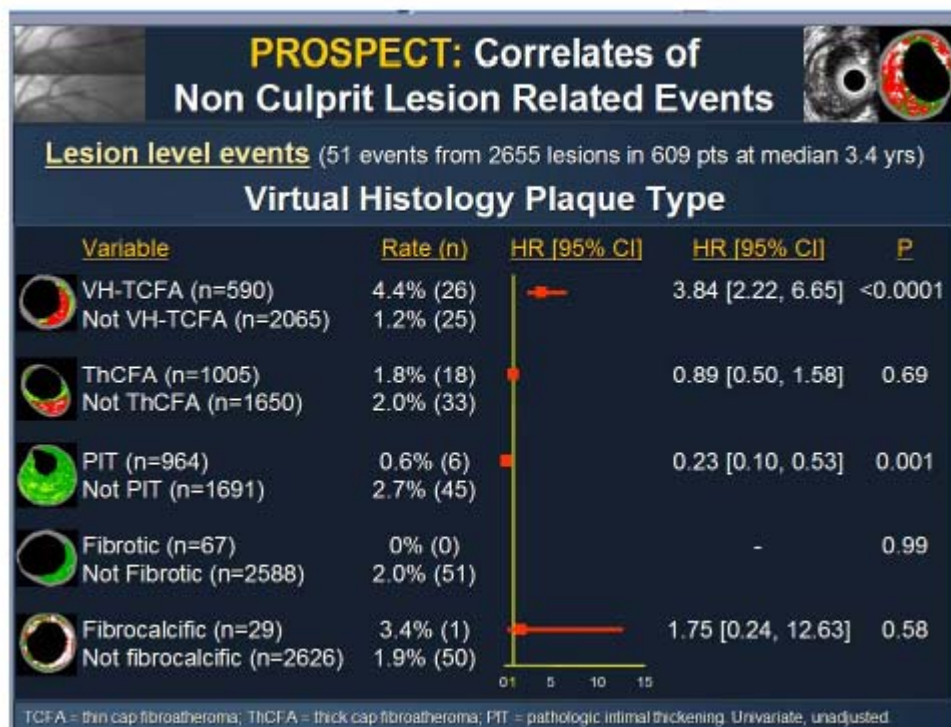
PROSPECT: Correlates of Non Culprit Lesion Related Events

Lesion level events (51 events from 2655 lesions in 609 pts at median 3.4 yrs)

Virtual Histology Plaque Type

| Variable | Rate (n) | HR [95% CI] | HR [95% CI] | P |
|---|---|---|---|---|
| VH-TCFA (n=590)<br>Not VH-TCFA (n=2065) | 4.4% (26)<br>1.2% (25) | | 3.84 [2.22, 6.65] | <0.0001 |
| ThCFA (n=1005)<br>Not ThCFA (n=1650) | 1.8% (18)<br>2.0% (33) | | 0.89 [0.50, 1.58] | 0.69 |
| PIT (n=964)<br>Not PIT (n=1691) | 0.6% (6)<br>2.7% (45) | | 0.23 [0.10, 0.53] | 0.001 |
| Fibrotic (n=67)<br>Not Fibrotic (n=2588) | 0% (0)<br>2.0% (51) | | - | 0.99 |
| Fibrocalcific (n=29)<br>Not fibrocalcific (n=2626) | 3.4% (1)<br>1.9% (50) | | 1.75 [0.24, 12.63] | 0.58 |

01 5 10 15

TCFA = thin cap fibroatheroma; ThCFA = thick cap fibroatheroma; PIT = pathologic intimal thickening. Univariate, unadjusted